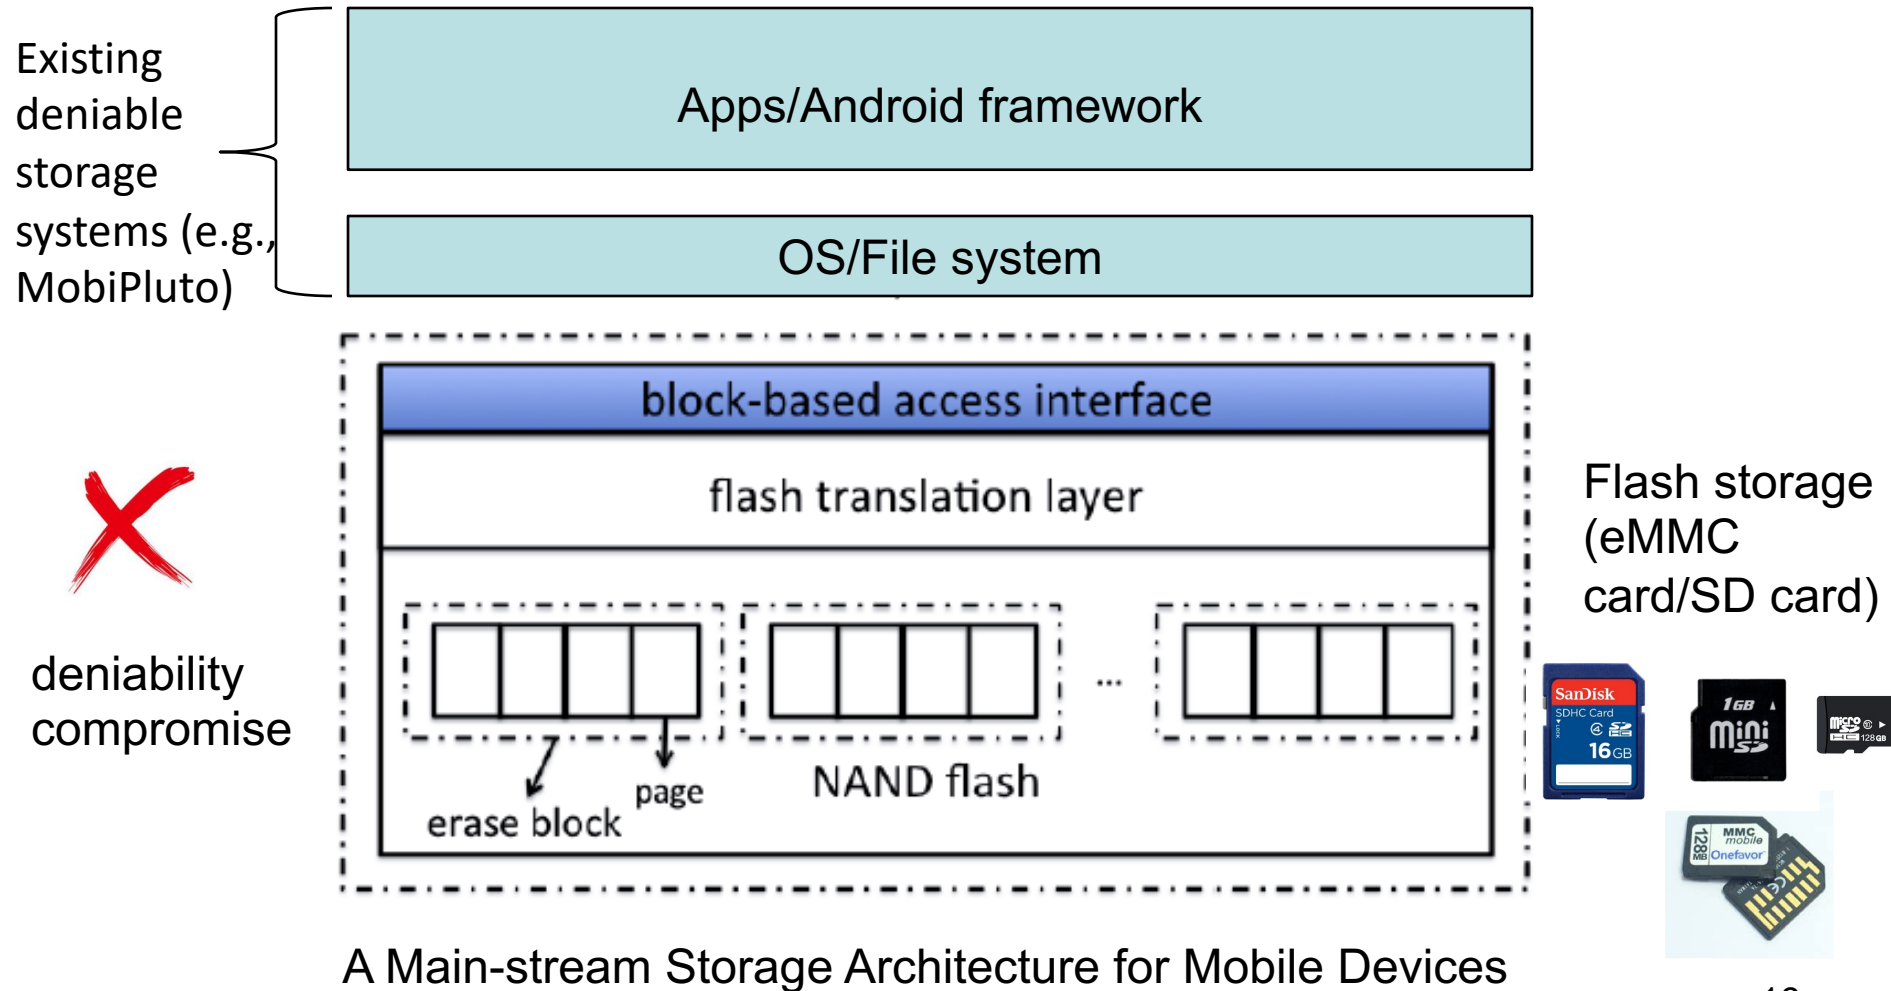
Existing deniable storage systems (e.g., MobiPluto)

Apps/Android framework

OS/File system

block-based access interface

flash translation layer

...

erase block

page

NAND flash

deniability compromise

Flash storage (eMMC card/SD card)

SanDisk SDHC Card 16GB

1GB mini SD

micro SD 128GB

128MB MMC mobile Onefavor

A Main-stream Storage Architecture for Mobile Devices

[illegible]